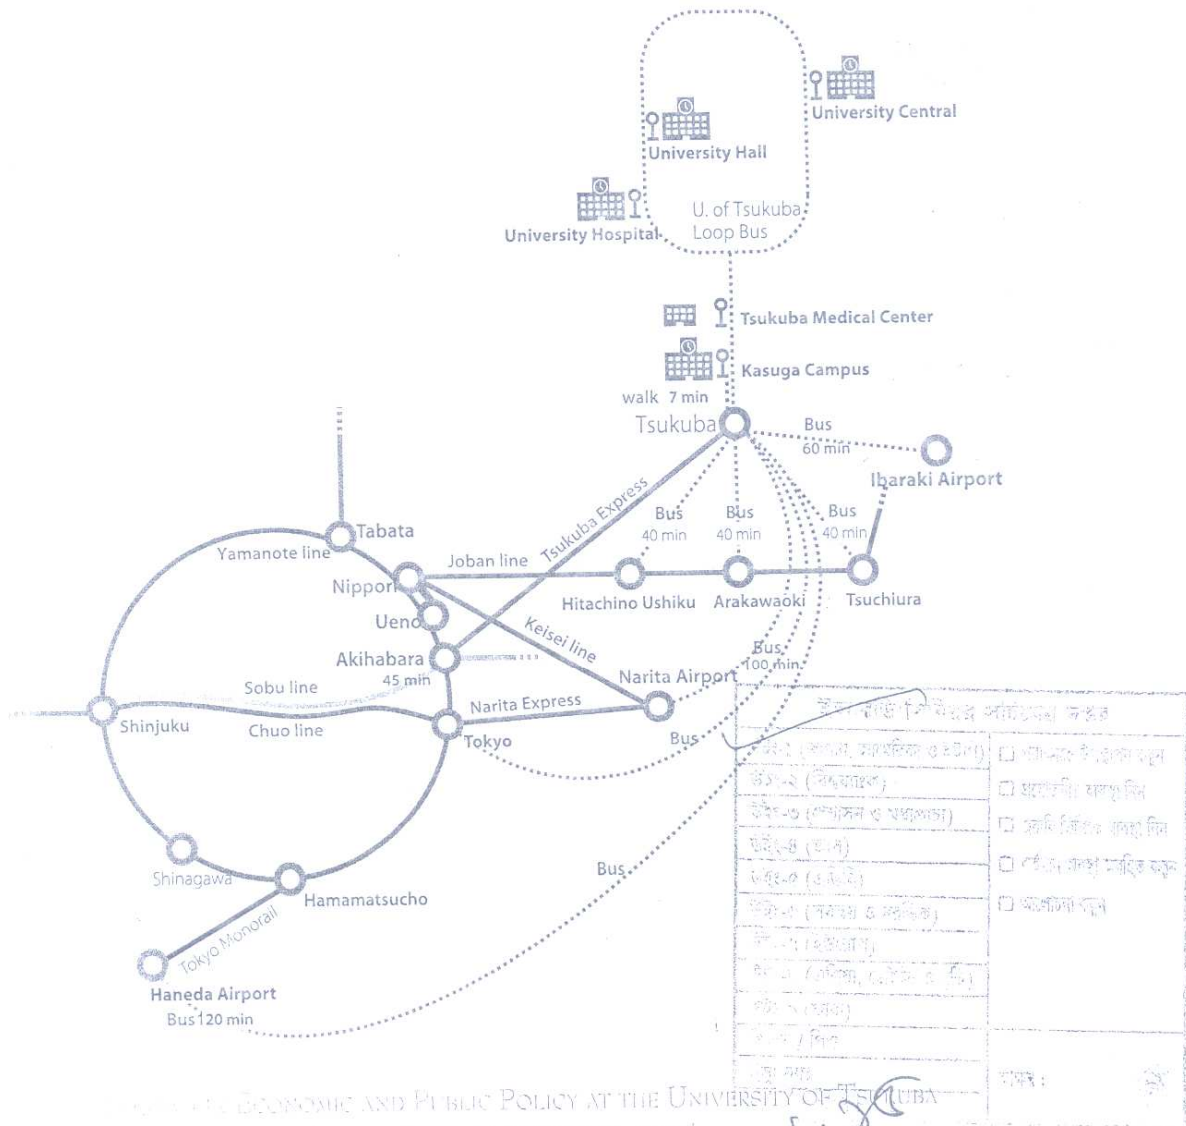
University Central

University Hall

University Hospital

U. of Tsukuba Loop Bus

Tsukuba Medical Center

Kasuga Campus

walk 7 min

Tsukuba

Bus 60 min

Ibaraki Airport

Tsukuba Express

Bus 40 min

Bus 40 min

Bus 40 min

Tabata

Yamanote line

Joban line

Nippori

Hitachino Ushiku

Arakawaoki

Tsuchiura

Ueno

Keisei line

Akihabara

45 min

Bus 100 min

Sobu line

Narita Airport

Shinjuku

Chuo line

Narita Express

Tokyo

Bus

Shinagawa

Hamamatsucho

Bus

Tokyo Monorail

Haneda Airport

Bus 120 min

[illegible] Economic and Public Policy at the University of Tsukuba

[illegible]